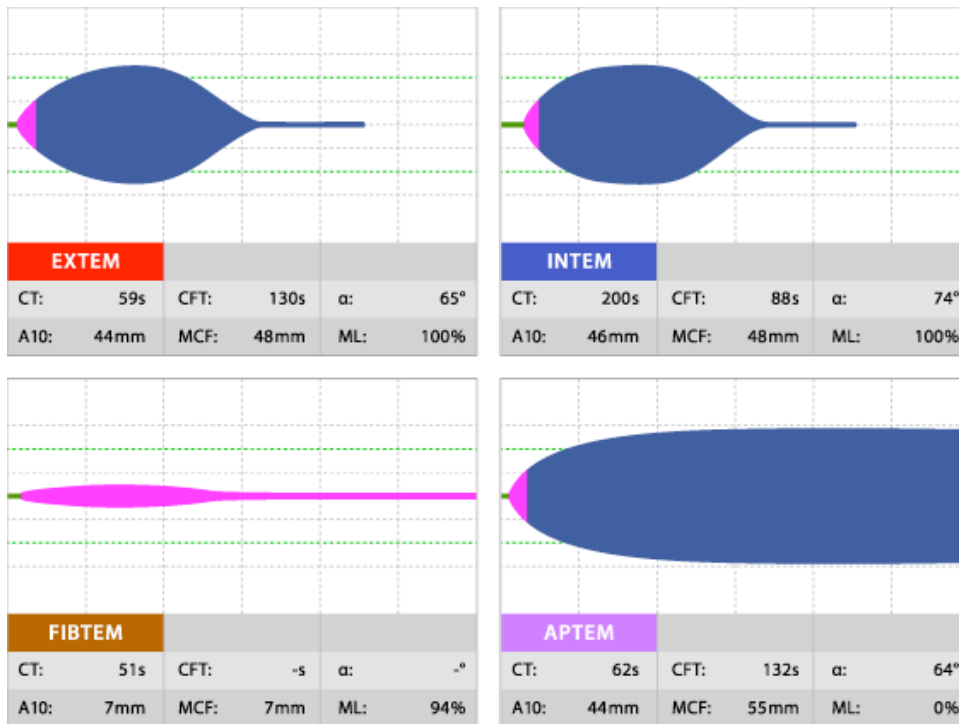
EXTEM

| CT: | 59s | CFT: | 130s | α: | 65° |
|---|---|---|---|---|---|
| A10: | 44mm | MCF: | 48mm | ML: | 100% |

INTEM

| CT: | 200s | CFT: | 88s | α: | 74° |
|---|---|---|---|---|---|
| A10: | 46mm | MCF: | 48mm | ML: | 100% |

FIBTEM

| CT: | 51s | CFT: | -s | α: | -° |
|---|---|---|---|---|---|
| A10: | 7mm | MCF: | 7mm | ML: | 94% |

APTEM

| CT: | 62s | CFT: | 132s | α: | 64° |
|---|---|---|---|---|---|
| A10: | 44mm | MCF: | 55mm | ML: | 0% |